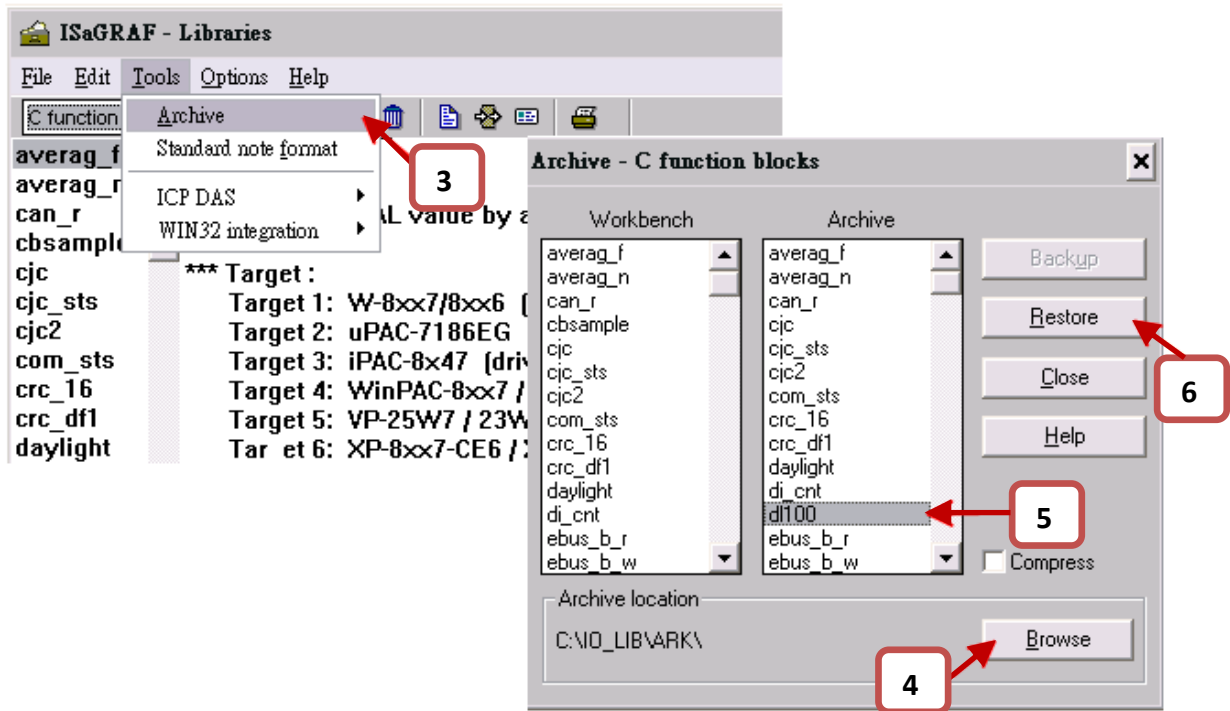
ISaGRAF - Libraries

File Edit Tools Options Help

C function

Archive
Standard note format
ICP DAS
WIN32 integration

3

averag_f
averag_n
can_r
cbsample
cjc
cjc_sts
cjc2
com_sts
crc_16
crc_df1
daylight

AL value by a

*** Target :
Target 1: W-8xx7/8xx6 (
Target 2: uPAC-7186EG
Target 3: iPAC-8x47 (driv
Target 4: WinPAC-8xx7 /
Target 5: VP-25W7 / 23W
Tar et 6: XP-8xx7-CE6 / X

Archive - C function blocks

Workbench

averag_f
averag_n
can_r
cbsample
cjc
cjc_sts
cjc2
com_sts
crc_16
crc_df1
daylight
di_cnt
ebus_b_r
ebus_b_w

Archive

averag_f
averag_n
can_r
cjc
cjc_sts
cjc2
com_sts
crc_16
crc_df1
daylight
di_cnt
dl100
ebus_b_r
ebus_b_w

Backup
Restore
Close
Help

6

5

Compress

Archive location
C:\IO_LIB\ARK\

Browse

4